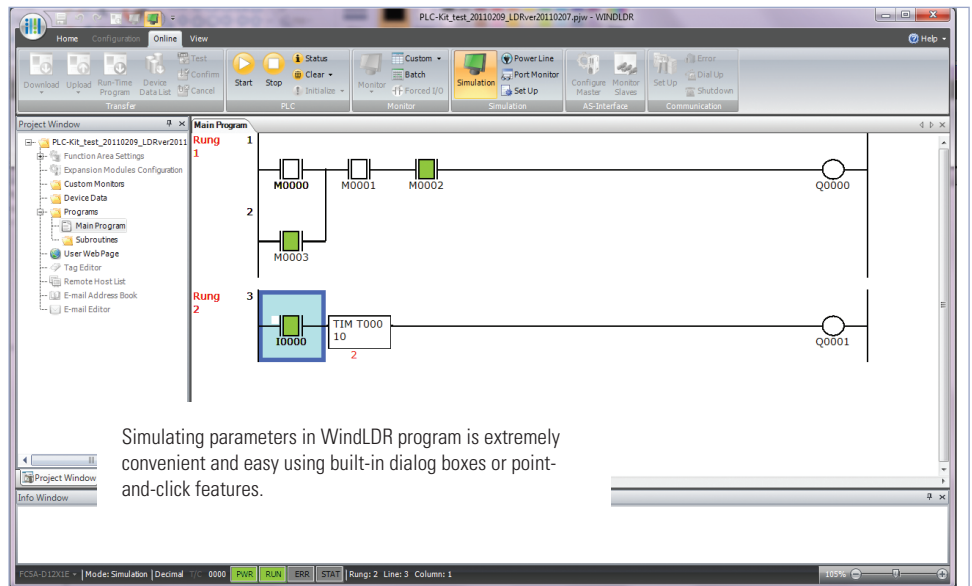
PLC-Kit_test_20110209_LDRver20110207.pjw - WINDLDR

Home Configuration Online View

Help

Download Upload Run-Time Program Device Data List Test Confirm Cancel

Transfer

Start Stop Status Clear Initialize

PLC

Monitor Custom Batch Forced I/O

Monitor

Simulation Power Line Port Monitor Set Up

Simulation

Configure Master Monitor Slaves

AS-Interface

Set Up Error Dial Up Shutdown

Communication

Project Window

PLC-Kit_test_20110209_LDRver2011
Function Area Settings
Expansion Modules Configuration
Custom Monitors
Device Data
Programs
Main Program
Subroutines
User Web Page
Tag Editor
Remote Host List
E-mail Address Book
E-mail Editor

Project Window

Main Program

Rung 1
1
M0000 M0001 M0002 Q0000
2
M0003

Rung 2
3
I0000 TIM T000 10 2 Q0001

Simulating parameters in WindLDR program is extremely convenient and easy using built-in dialog boxes or point-and-click features.

Info Window

FC5A-D12K1E | Mode: Simulation | Decimal T/C 0000 PWR RUN ERR STAT Rung: 2 Line: 3 Column: 1

105%